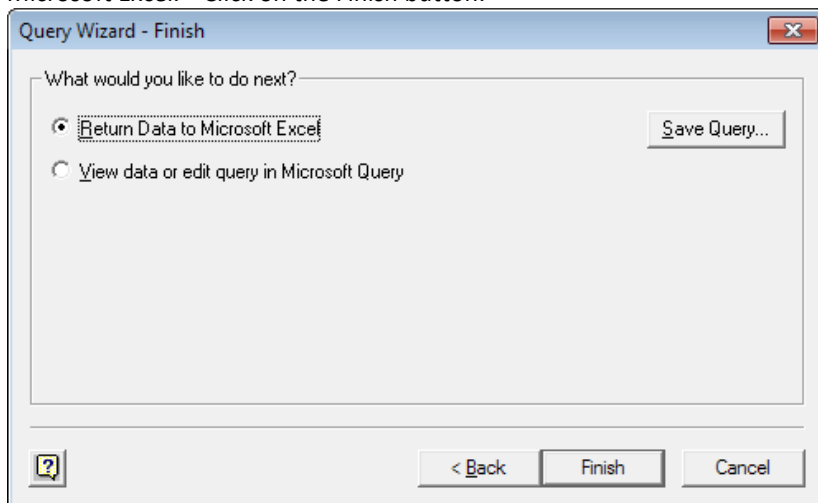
Microsoft Excel – Click on the Finish button.

Query Wizard - Finish

What would you like to do next?

Return Data to Microsoft Excel

View data or edit query in Microsoft Query

Save Query...

< Back

Finish

Cancel